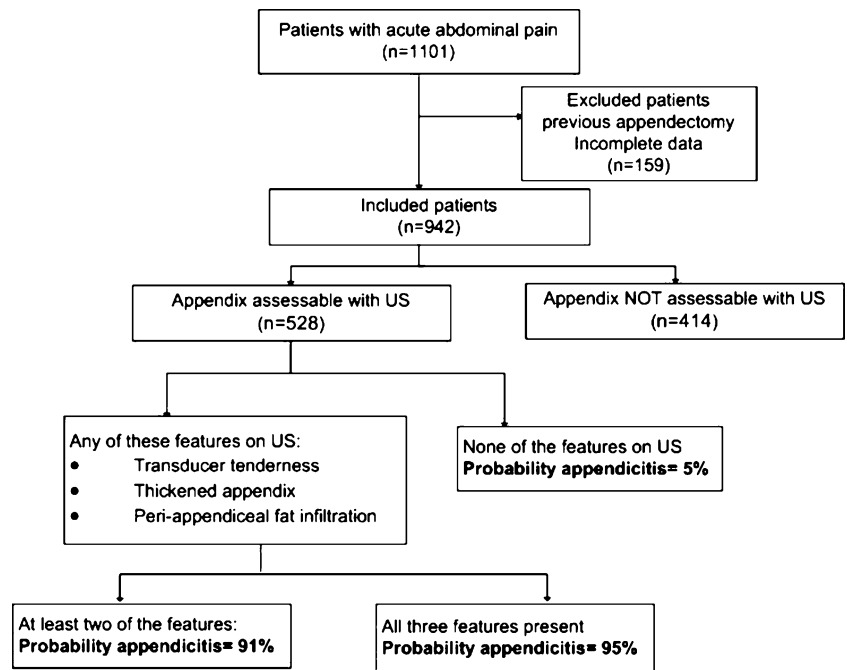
Patients with acute abdominal pain
(n=1101)

Excluded patients
previous appendectomy
Incomplete data
(n=159)

Included patients
(n=942)

Appendix assessable with US
(n=528)

Appendix NOT assessable with US
(n=414)

Any of these features on US:
- Transducer tenderness
- Thickened appendix
- Peri-appendiceal fat infiltration

None of the features on US
**Probability appendicitis= 5%**

At least two of the features:
**Probability appendicitis= 91%**

All three features present
**Probability appendicitis= 95%**